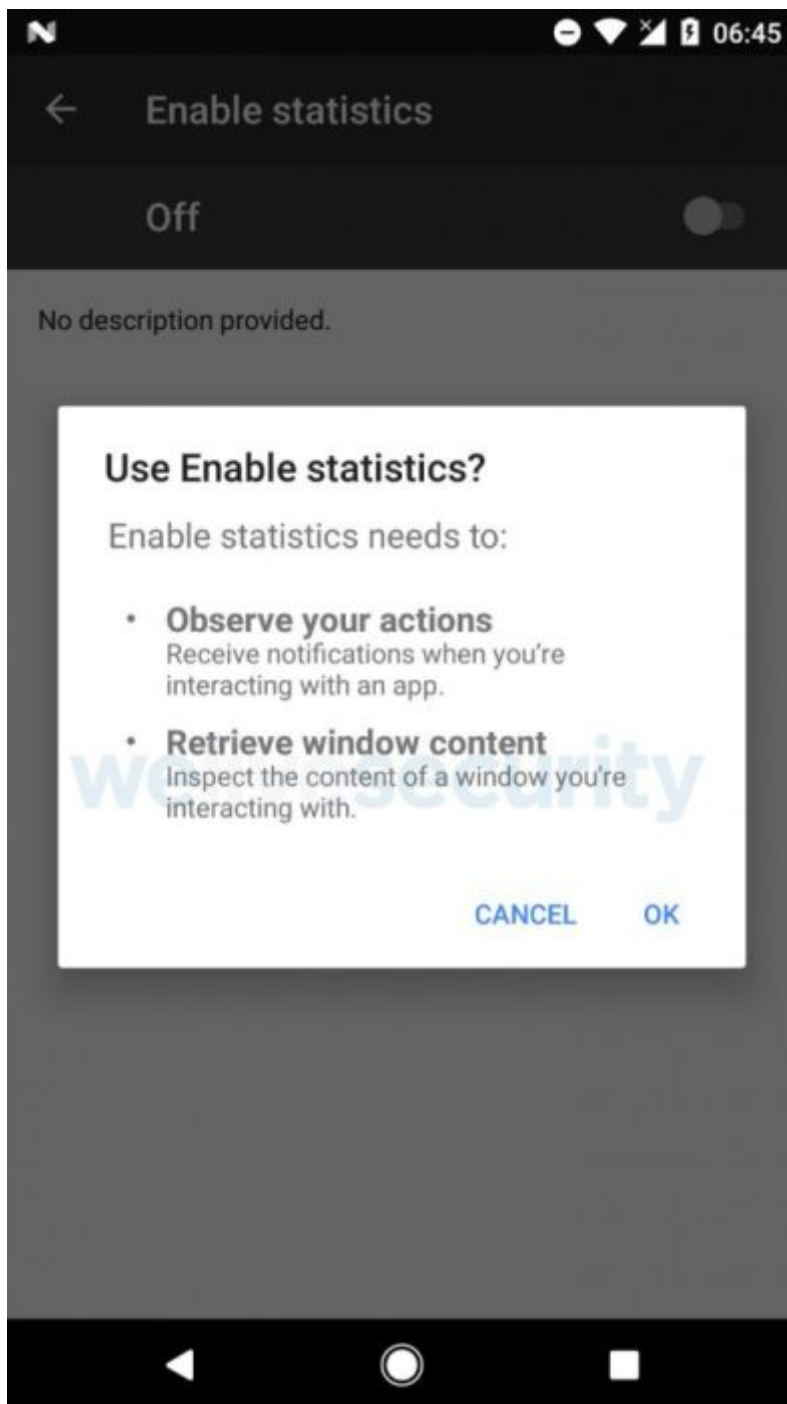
06:45

Enable statistics

Off

No description provided.

Use Enable statistics?

Enable statistics needs to:

• Observe your actions
Receive notifications when you're interacting with an app.

• Retrieve window content
Inspect the content of a window you're interacting with.

welivesecurity

CANCEL OK